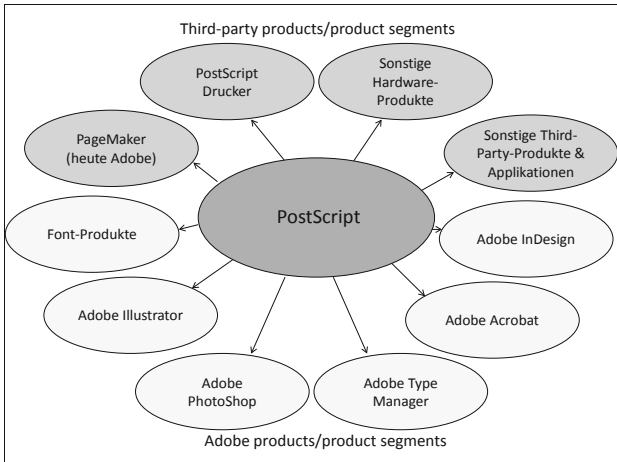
Third-party products/product segments

PostScript Drucker

Sonstige Hardware-Produkte

PageMaker (heute Adobe)

Sonstige Third-Party-Produkte & Applikationen

PostScript

Font-Produkte

Adobe InDesign

Adobe Illustrator

Adobe Acrobat

Adobe PhotoShop

Adobe Type Manager

Adobe products/product segments